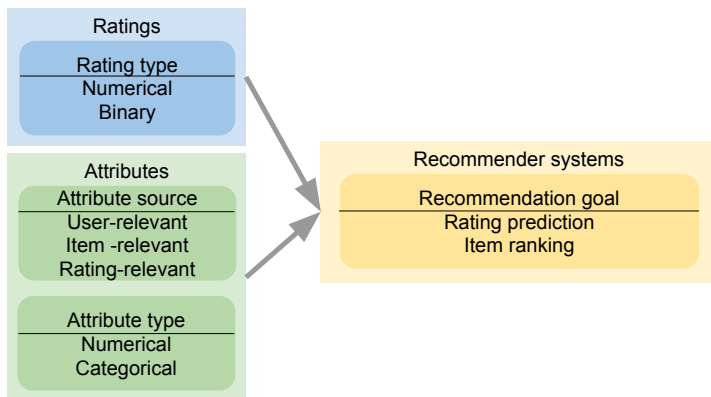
Ratings

Rating type

Numerical

Binary

Attributes

Attribute source

User-relevant

Item -relevant

Rating-relevant

Attribute type

Numerical

Categorical

Recommender systems

Recommendation goal

Rating prediction

Item ranking